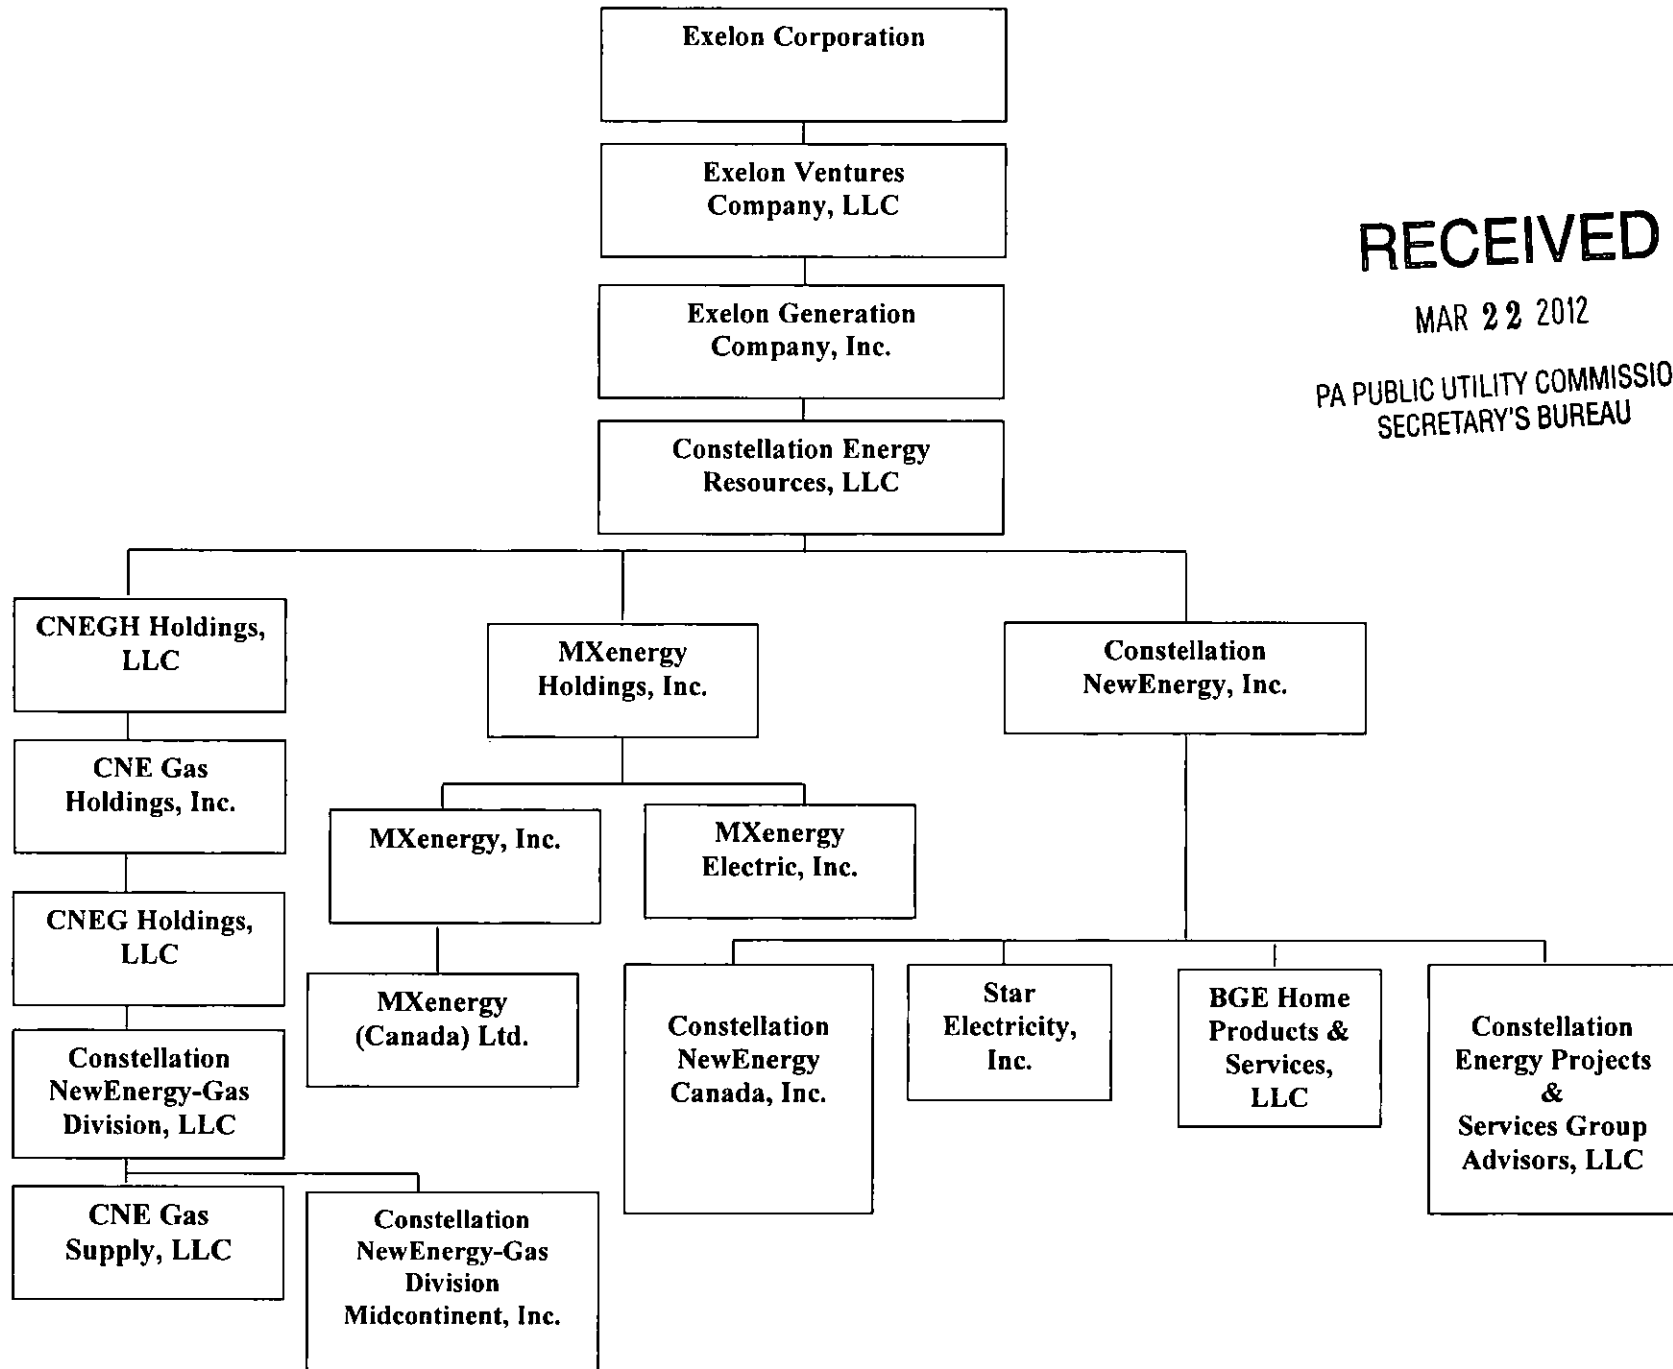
Exelon Corporation

Exelon Ventures Company, LLC

Exelon Generation Company, Inc.

Constellation Energy Resources, LLC

RECEIVED

MAR 22 2012

PA PUBLIC UTILITY COMMISSIO
SECRETARY'S BUREAU

CNEGH Holdings, LLC

CNE Gas Holdings, Inc.

CNEG Holdings, LLC

Constellation NewEnergy-Gas Division, LLC

CNE Gas Supply, LLC

Constellation NewEnergy-Gas Division Midcontinent, Inc.

MXenergy Holdings, Inc.

MXenergy, Inc.

MXenergy Electric, Inc.

MXenergy (Canada) Ltd.

Constellation NewEnergy, Inc.

Constellation NewEnergy Canada, Inc.

Star Electricity, Inc.

BGE Home Products & Services, LLC

Constellation Energy Projects & Services Group Advisors, LLC